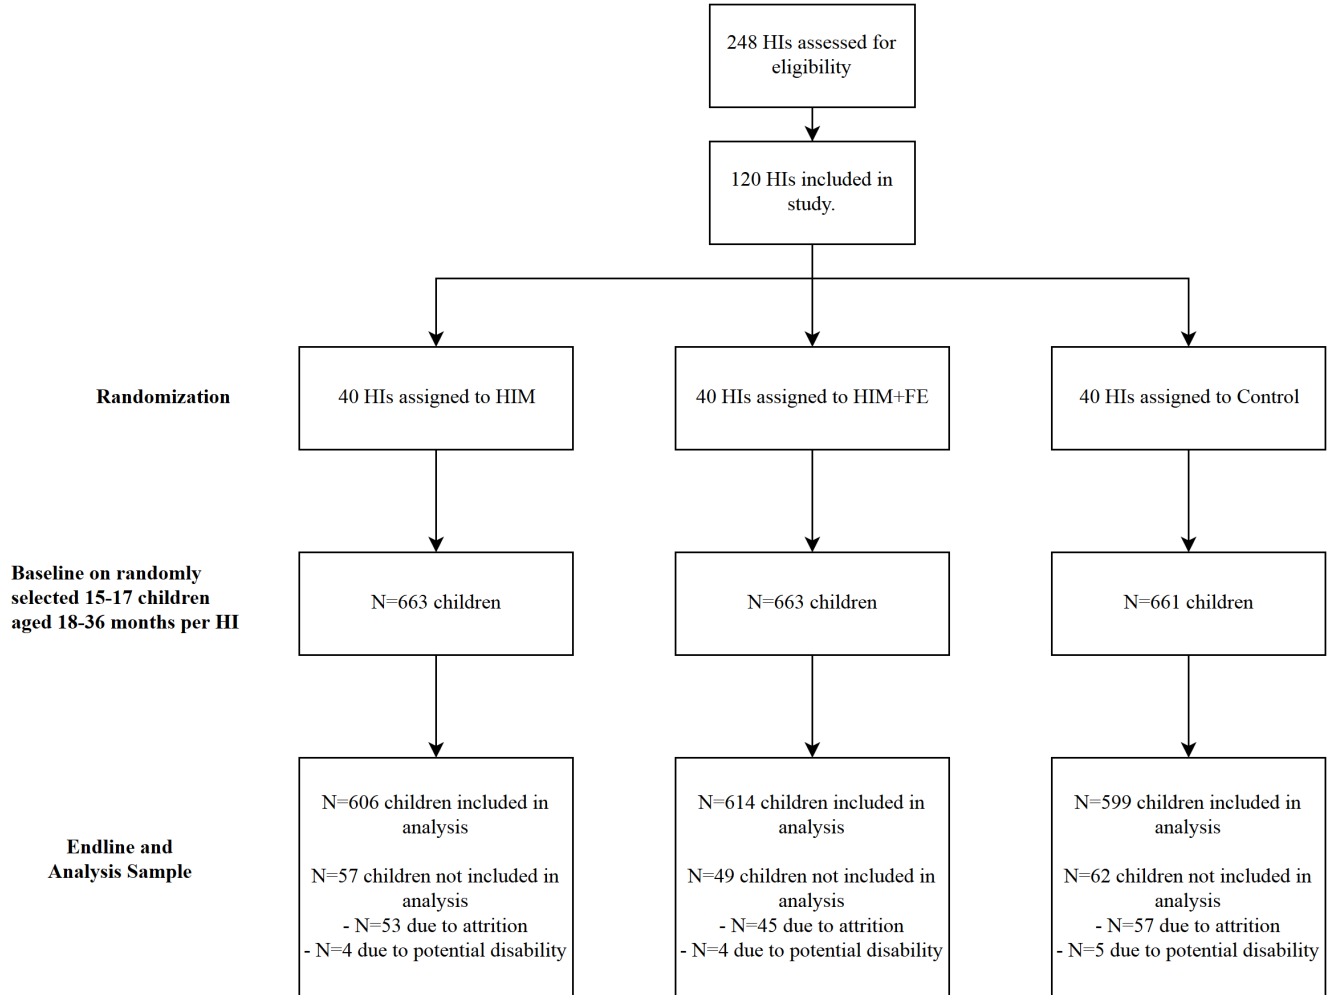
248 HIs assessed for eligibility

120 HIs included in study.

Randomization

40 HIs assigned to HIM

40 HIs assigned to HIM+FE

40 HIs assigned to Control

Baseline on randomly selected 15-17 children aged 18-36 months per HI

N=663 children

N=663 children

N=661 children

Endline and Analysis Sample

N=606 children included in analysis

N=57 children not included in analysis
- N=53 due to attrition
- N=4 due to potential disability

N=614 children included in analysis

N=49 children not included in analysis
- N=45 due to attrition
- N=4 due to potential disability

N=599 children included in analysis

N=62 children not included in analysis
- N=57 due to attrition
- N=5 due to potential disability